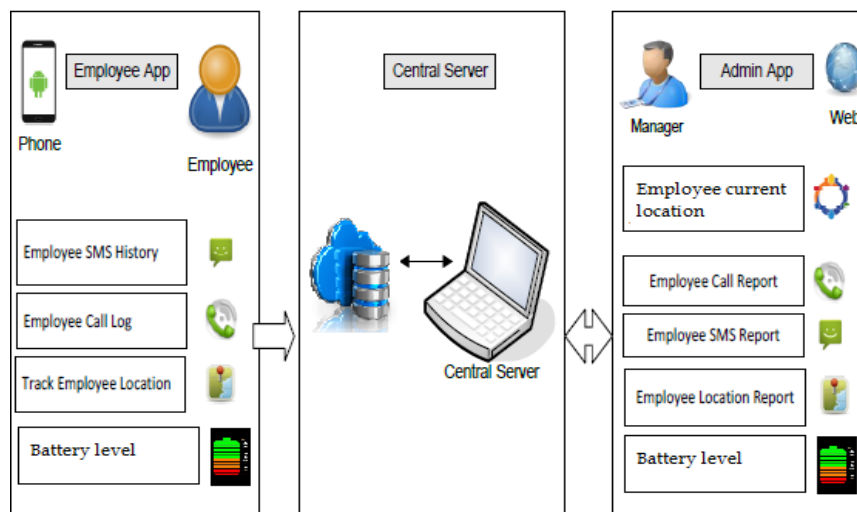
Employee App

Phone

Employee

Employee SMS History

Employee Call Log

Track Employee Location

Battery level

Central Server

Central Server

Admin App

Manager

Web

Employee current location

Employee Call Report

Employee SMS Report

Employee Location Report

Battery level